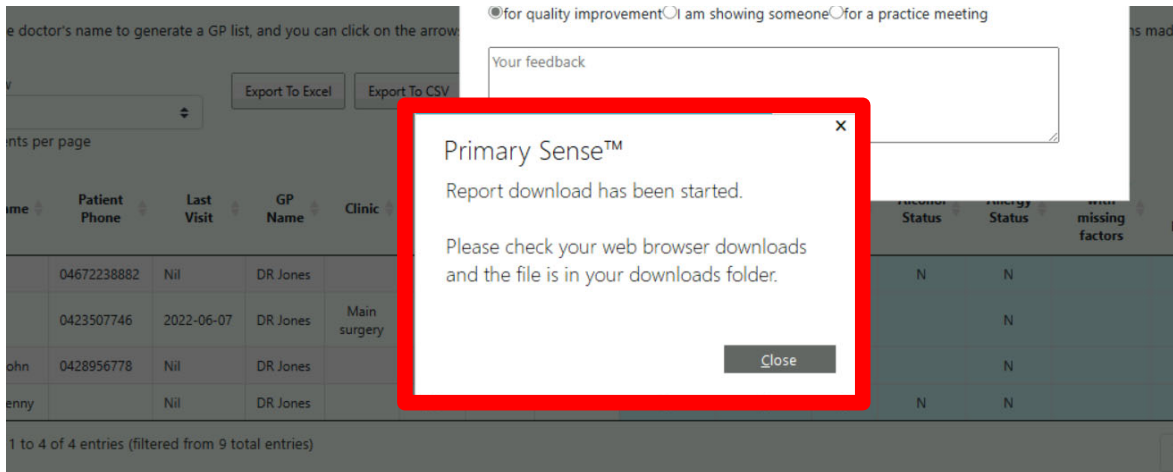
e doctor's name to generate a GP list, and you can click on the arrow

ns mad

for quality improvement I am showing someone for a practice meeting

Your feedback

Export To Excel

Export To CSV

nts per page

Primary Sense™

Report download has been started.

Please check your web browser downloads and the file is in your downloads folder.

Close

| me | Patient Phone | Last Visit | GP Name | Clinic | Alcohol Status | Allergy Status | with missing factors |
|---|---|---|---|---|---|---|---|
| | 04672238882 | Nil | DR Jones | | N | N | |
| | 0423507746 | 2022-06-07 | DR Jones | Main surgery | | N | |
| ohn | 0428956778 | Nil | DR Jones | | | N | |
| enny | | Nil | DR Jones | | N | N | |

1 to 4 of 4 entries (filtered from 9 total entries)